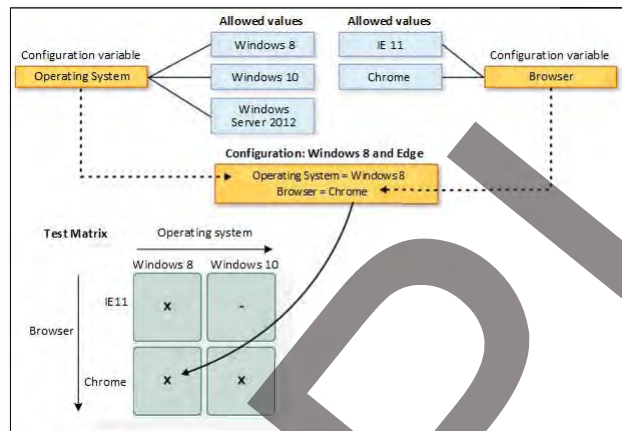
Allowed values

Allowed values

Configuration variable

Operating System

Windows 8

Windows 10

Windows Server 2012

IE 11

Chrome

Configuration variable

Browser

Configuration: Windows 8 and Edge

Operating System = Windows8
Browser = Chrome

Test Matrix

Operating system

Windows 8

Windows 10

IE11

Browser

Chrome

| | Windows 8 | Windows 10 |
|---|---|---|
| IE11 | x | - |
| Chrome | x | x |